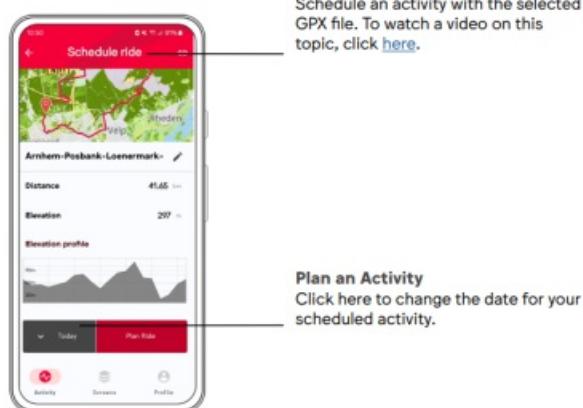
Schedule an activity with the selected GPX file. To watch a video on this topic, click here.

Schedule ride

Velp

Rheden

Arnhem-Posbank-Loenermark-

Distance 41.65 km

Elevation 297 m

Elevation profile

Today

Plan Ride

Activity

Sensors

Profile

Plan an Activity
Click here to change the date for your scheduled activity.